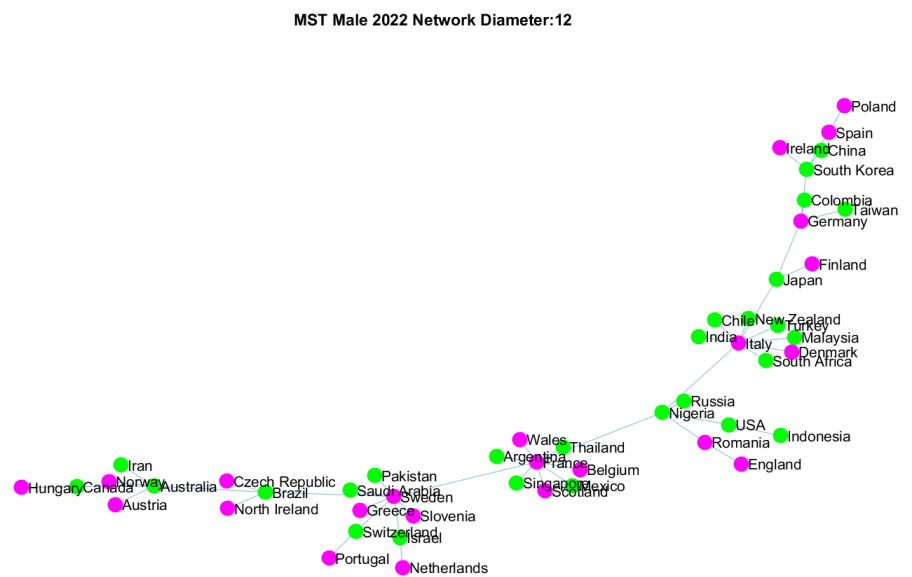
MST Male 2022 Network Diameter:12

Poland
Spain
Ireland
China
South Korea
Colombia
Taiwan
Germany
Finland
Japan
Chile
New Zealand
Turkey
India
Malaysia
Italy
Denmark
South Africa
Russia
Nigeria
USA
Indonesia
Romania
England
Wales
Thailand
Argentina
France
Belgium
Singapore
Mexico
Scotland
Iran
Hungary
Canada
Norway
Australia
Austria
Czech Republic
Brazil
North Ireland
Pakistan
Saudi Arabia
Sweden
Greece
Slovenia
Switzerland
Israel
Portugal
Netherlands